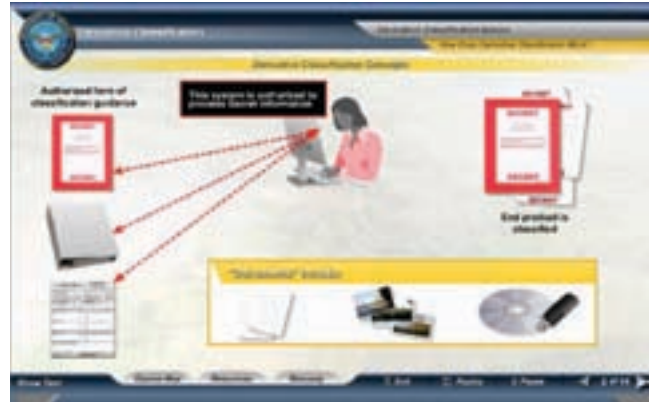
Derivative Classification

Who Can Derivative Classify

Derivative Classification Concepts

Authorized form of classification guidance

This system is authorized to process Secret information

SECRET

SECRET

SECRET

SECRET

End product is classified

"Extracted" includes

Show Text

Course Map

Resources

Glossary

Exit

Replay

Pause

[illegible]